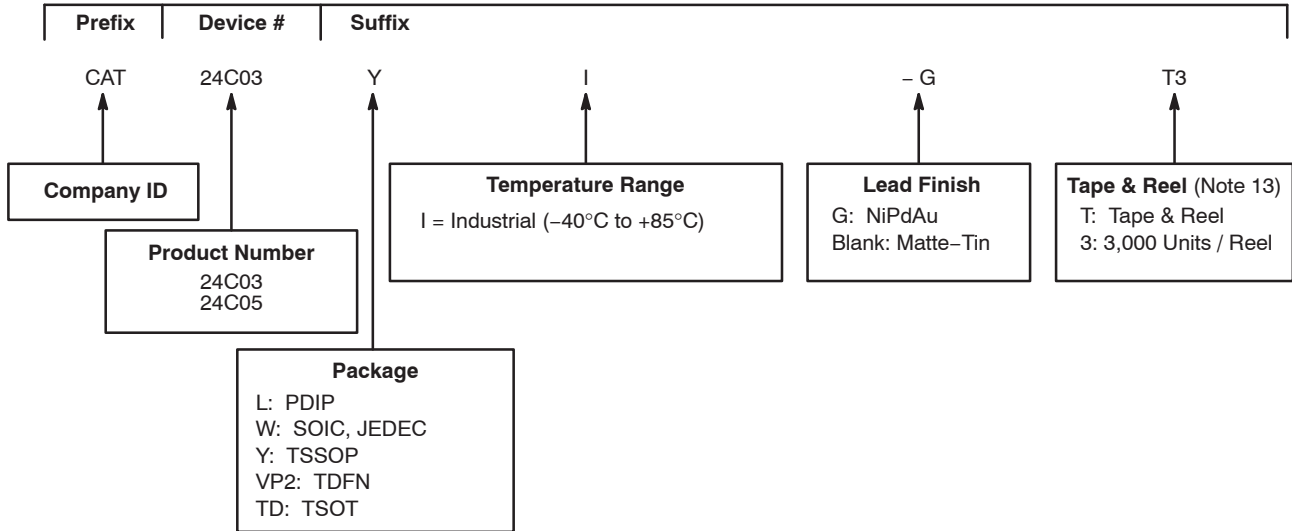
Prefix | Device # | Suffix

CAT 24C03 Y I – G T3

Company ID

Product Number
24C03
24C05

Package
L: PDIP
W: SOIC, JEDEC
Y: TSSOP
VP2: TDFN
TD: TSOT

Temperature Range
I = Industrial (−40°C to +85°C)

Lead Finish
G: NiPdAu
Blank: Matte−Tin

Tape & Reel (Note 13)
T: Tape & Reel
3: 3,000 Units / Reel